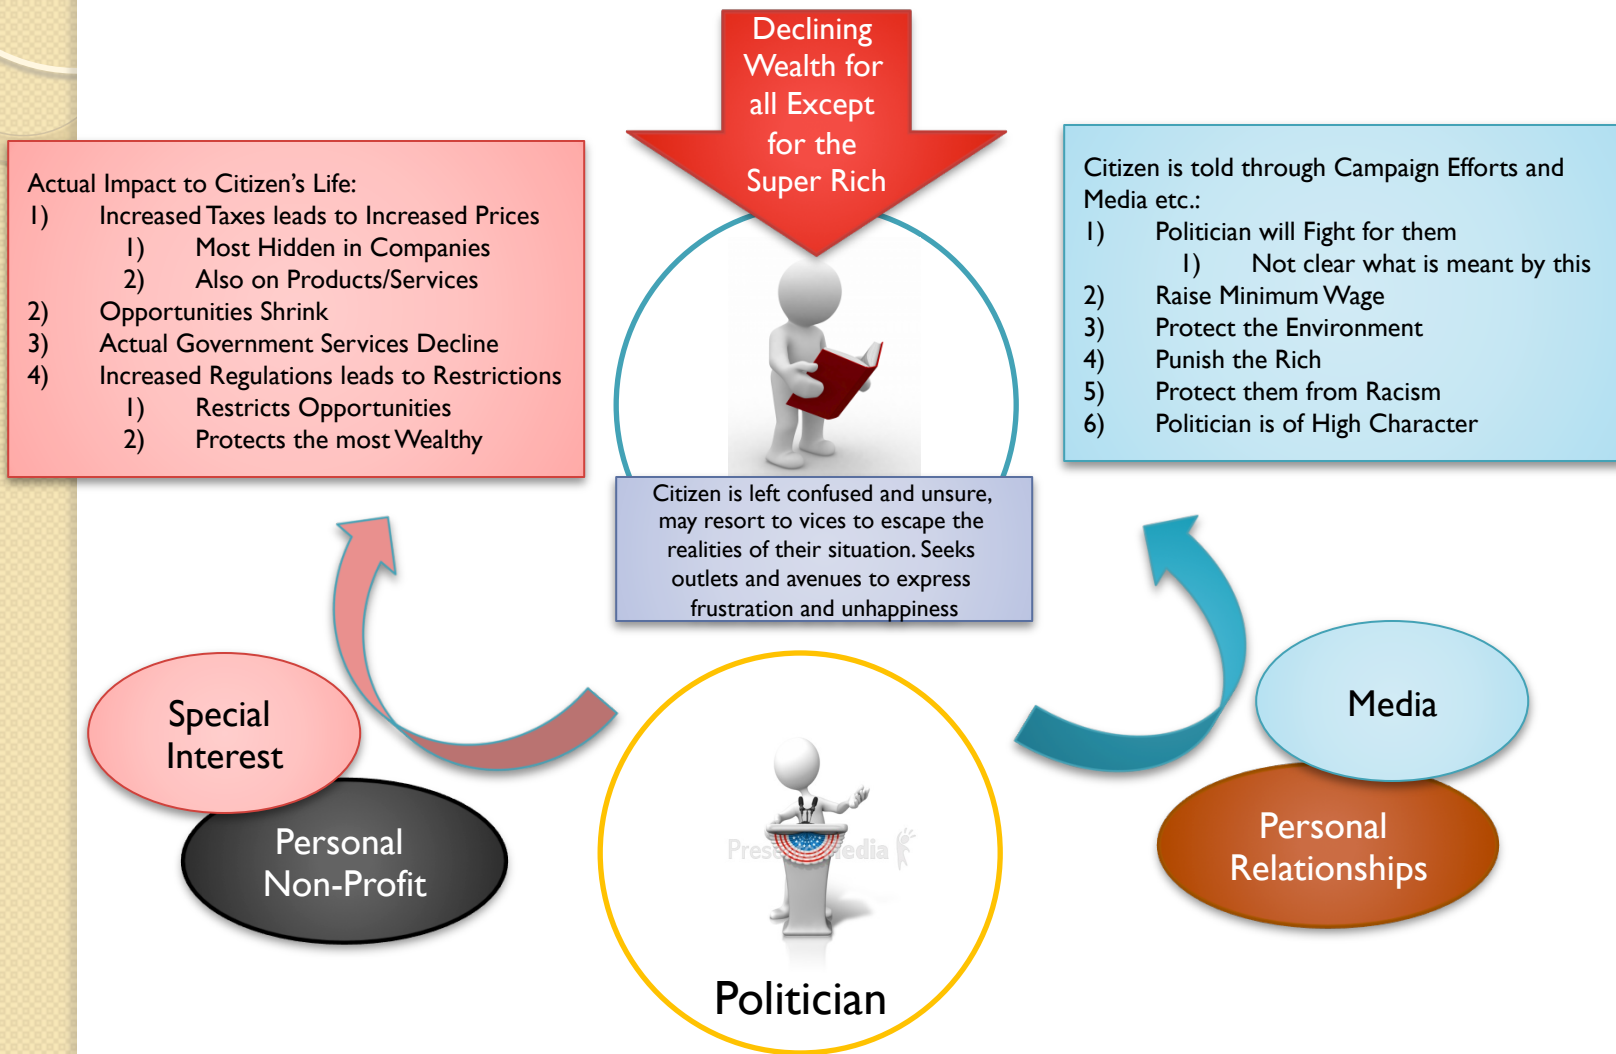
Declining Wealth for all Except for the Super Rich

Actual Impact to Citizen's Life:
1) Increased Taxes leads to Increased Prices
1) Most Hidden in Companies
2) Also on Products/Services
2) Opportunities Shrink
3) Actual Government Services Decline
4) Increased Regulations leads to Restrictions
1) Restricts Opportunities
2) Protects the most Wealthy

Citizen is told through Campaign Efforts and Media etc.:
1) Politician will Fight for them
1) Not clear what is meant by this
2) Raise Minimum Wage
3) Protect the Environment
4) Punish the Rich
5) Protect them from Racism
6) Politician is of High Character

Citizen is left confused and unsure, may resort to vices to escape the realities of their situation. Seeks outlets and avenues to express frustration and unhappiness

Special Interest

Personal Non-Profit

Media

Personal Relationships

PresenterMedia

Politician